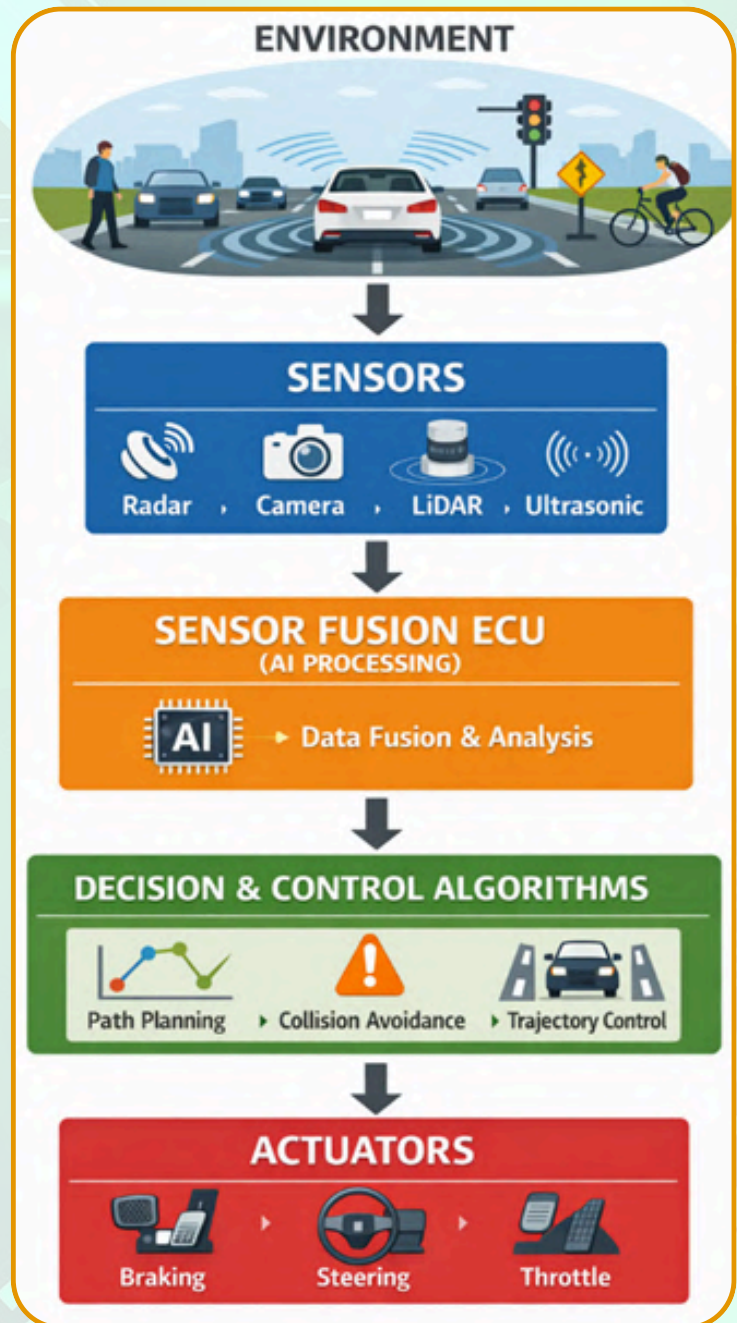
ENVIRONMENT

SENSORS

Radar Camera LiDAR Ultrasonic

SENSOR FUSION ECU
(AI PROCESSING)

AI Data Fusion & Analysis

DECISION & CONTROL ALGORITHMS

Path Planning Collision Avoidance Trajectory Control

ACTUATORS

Braking Steering Throttle